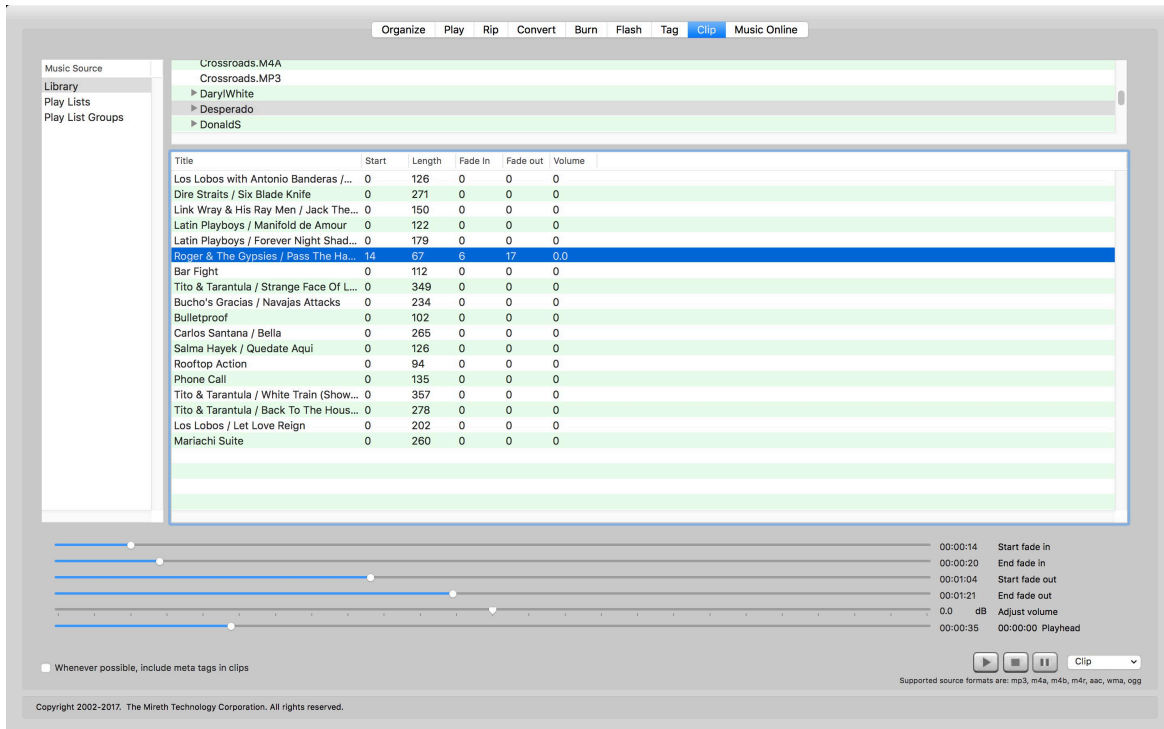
Organize | Play | Rip | Convert | Burn | Flash | Tag | Clip | Music Online

Music Source
Library
Play Lists
Play List Groups

Crossroads.M4A
Crossroads.MP3
▶ DarylWhite
▶ Desperado
▶ DonaldS

| Title | Start | Length | Fade In | Fade out | Volume |
|---|---|---|---|---|---|
| Los Lobos with Antonio Banderas /... | 0 | 126 | 0 | 0 | 0 |
| Dire Straits / Six Blade Knife | 0 | 271 | 0 | 0 | 0 |
| Link Wray & His Ray Men / Jack The... | 0 | 150 | 0 | 0 | 0 |
| Latin Playboys / Manifold de Amour | 0 | 122 | 0 | 0 | 0 |
| Latin Playboys / Forever Night Shad... | 0 | 179 | 0 | 0 | 0 |
| Roger & The Gypsies / Pass The Ha... | 14 | 67 | 6 | 17 | 0.0 |
| Bar Fight | 0 | 112 | 0 | 0 | 0 |
| Tito & Tarantula / Strange Face Of L... | 0 | 349 | 0 | 0 | 0 |
| Bucho's Gracias / Navajas Attacks | 0 | 234 | 0 | 0 | 0 |
| Bulletproof | 0 | 102 | 0 | 0 | 0 |
| Carlos Santana / Bella | 0 | 265 | 0 | 0 | 0 |
| Salma Hayek / Quedate Aqui | 0 | 126 | 0 | 0 | 0 |
| Rooftop Action | 0 | 94 | 0 | 0 | 0 |
| Phone Call | 0 | 135 | 0 | 0 | 0 |
| Tito & Tarantula / White Train (Show... | 0 | 357 | 0 | 0 | 0 |
| Tito & Tarantula / Back To The Hous... | 0 | 278 | 0 | 0 | 0 |
| Los Lobos / Let Love Reign | 0 | 202 | 0 | 0 | 0 |
| Mariachi Suite | 0 | 260 | 0 | 0 | 0 |

00:00:14 Start fade in
00:00:20 End fade in
00:01:04 Start fade out
00:01:21 End fade out
0.0 dB Adjust volume
00:00:35 00:00:00 Playhead

Whenever possible, include meta tags in clips

Clip
Supported source formats are: mp3, m4a, m4b, m4r, aac, wma, ogg

Copyright 2002-2017. The Mireth Technology Corporation. All rights reserved.